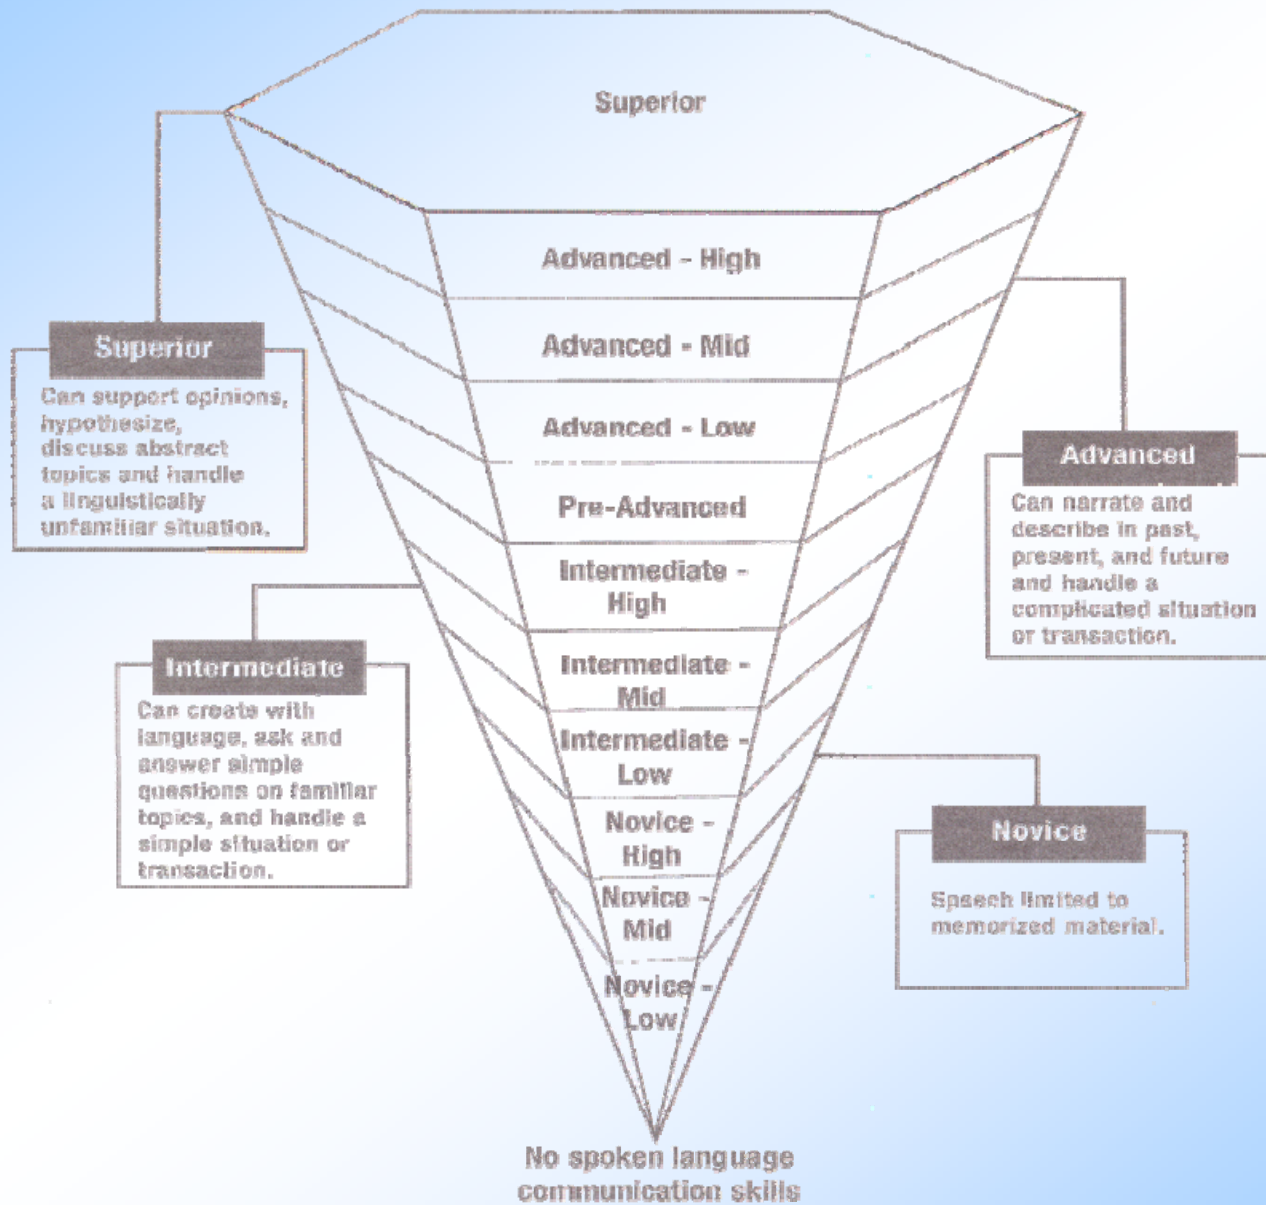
Superior

Advanced - High

Advanced - Mid

Advanced - Low

Pre-Advanced

Intermediate - High

Intermediate - Mid

Intermediate - Low

Novice - High

Novice - Mid

Novice - Low

No spoken language communication skills

Superior

Can support opinions, hypothesize, discuss abstract topics and handle a linguistically unfamiliar situation.

Intermediate

Can create with language, ask and answer simple questions on familiar topics, and handle a simple situation or transaction.

Advanced

Can narrate and describe in past, present, and future and handle a complicated situation or transaction.

Novice

Speech limited to memorized material.